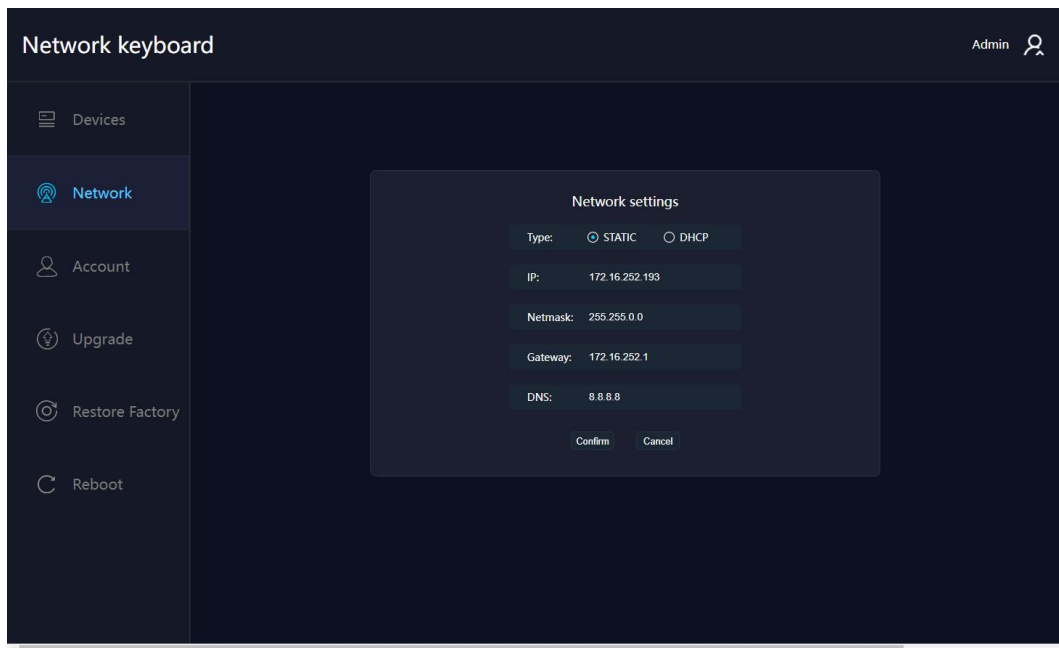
Network keyboard

Admin

Devices

Network

Account

Upgrade

Restore Factory

Reboot

Network settings

Type: STATIC DHCP

IP: 172.16.252.193

Netmask: 255.255.0.0

Gateway: 172.16.252.1

DNS: 8.8.8.8

Confirm Cancel